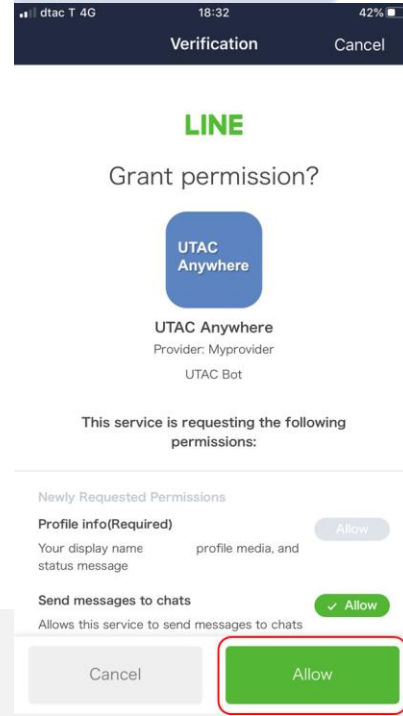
dtac T 4G 18:32 42%

Verification Cancel

LINE

Grant permission?

UTAC Anywhere

UTAC Anywhere

Provider: Myprovider

UTAC Bot

This service is requesting the following permissions:

Newly Requested Permissions

Profile info(Required)

Allow

Your display name profile media, and status message

Send messages to chats

✓ Allow

Allows this service to send messages to chats

Cancel

Allow